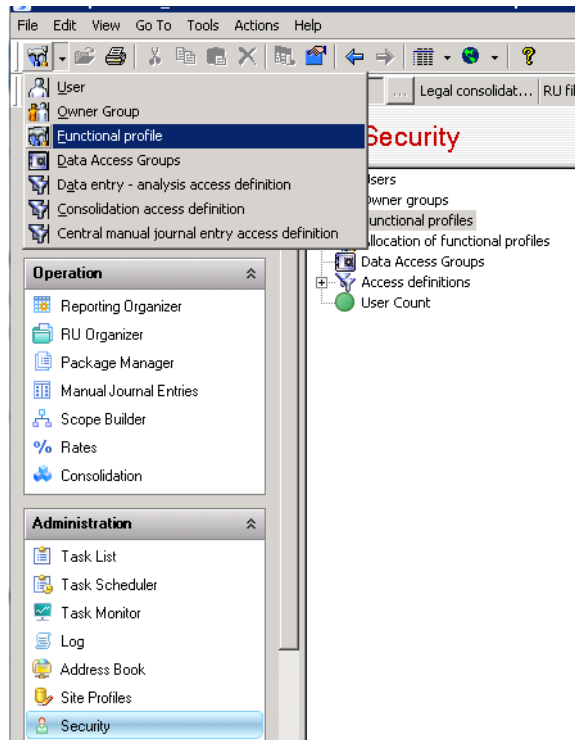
File Edit View Go To Tools Actions Help

User
Owner Group
Functional profile
Data Access Groups
Data entry - analysis access definition
Consolidation access definition
Central manual journal entry access definition

... Legal consolidat... RU fil

Security

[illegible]sers
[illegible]wner groups
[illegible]unctional profiles
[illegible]llocation of functional profiles
Data Access Groups
Access definitions
User Count

Operation
Reporting Organizer
RU Organizer
Package Manager
Manual Journal Entries
Scope Builder
Rates
Consolidation

Administration
Task List
Task Scheduler
Task Monitor
Log
Address Book
Site Profiles
Security